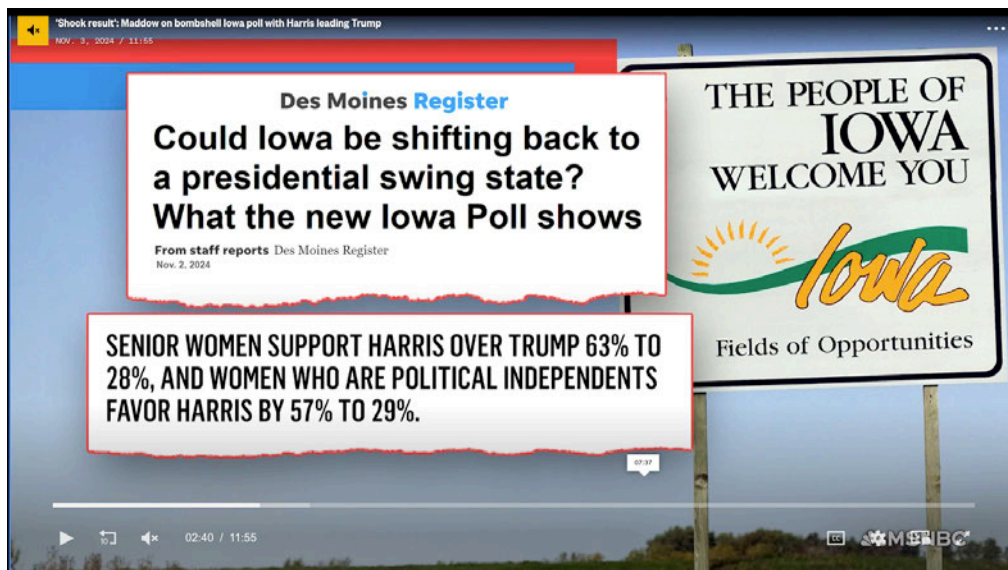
'Shock result': Maddow on bombshell Iowa poll with Harris leading Trump

NOV. 3, 2024 / 11:55

Des Moines Register

Could Iowa be shifting back to a presidential swing state? What the new Iowa Poll shows

From staff reports Des Moines Register
Nov. 2, 2024

THE PEOPLE OF IOWA WELCOME YOU

Iowa

Fields of Opportunities

SENIOR WOMEN SUPPORT HARRIS OVER TRUMP 63% TO 28%, AND WOMEN WHO ARE POLITICAL INDEPENDENTS FAVOR HARRIS BY 57% TO 29%.

07:37

02:40 / 11:55

CC

MSNBC